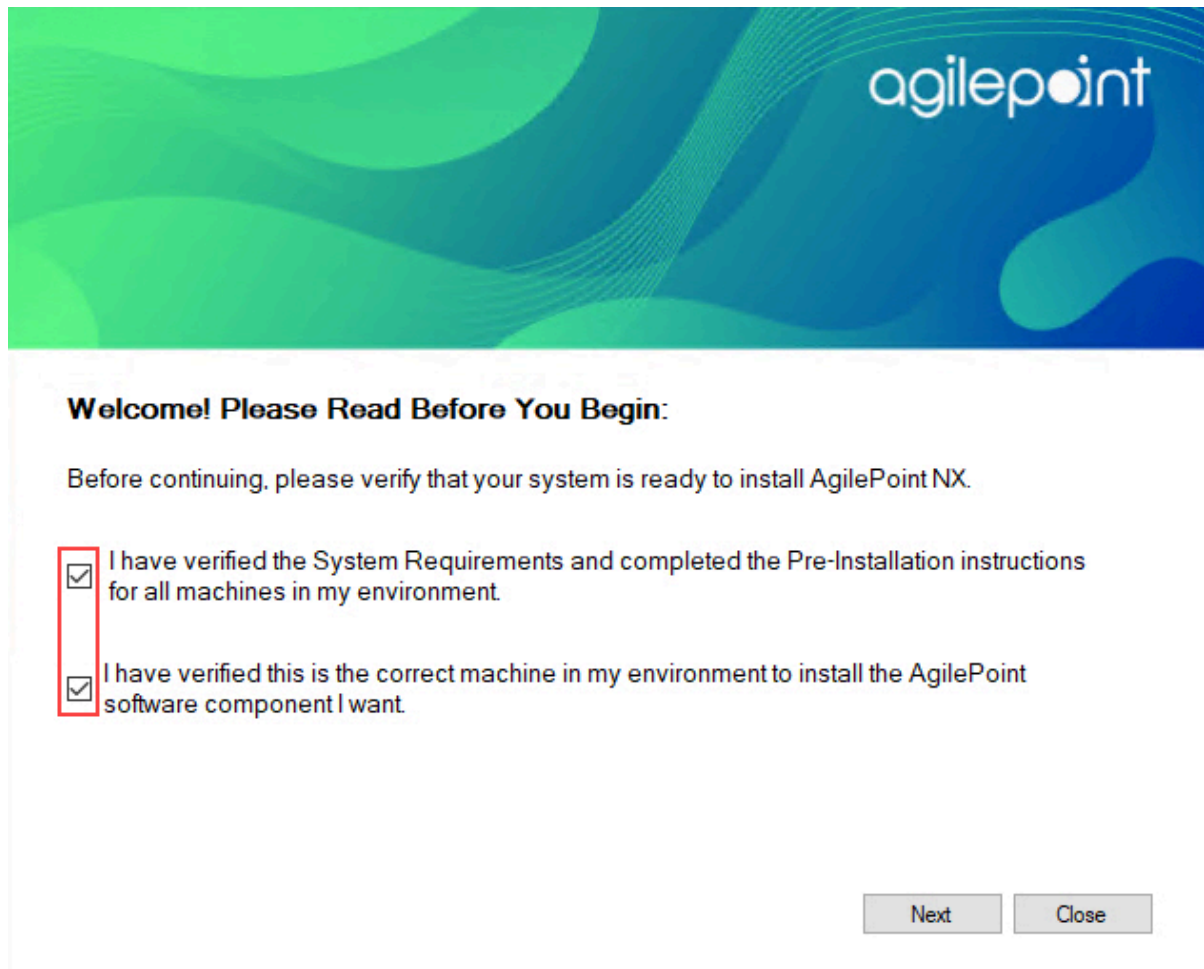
agilepoint

Welcome! Please Read Before You Begin:

Before continuing, please verify that your system is ready to install AgilePoint NX.

☑ I have verified the System Requirements and completed the Pre-Installation instructions for all machines in my environment.

☑ I have verified this is the correct machine in my environment to install the AgilePoint software component I want.

Next Close